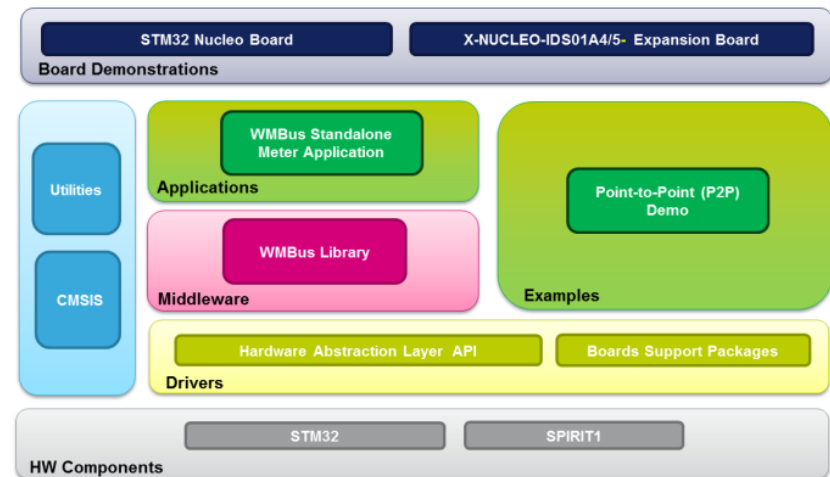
STM32 Nucleo Board

X-NUCLEO-IDS01A4/5- Expansion Board

Board Demonstrations

Utilities

CMSIS

WMBus Standalone Meter Application

Applications

WMBus Library

Middleware

Point-to-Point (P2P) Demo

Examples

Hardware Abstraction Layer API

Boards Support Packages

Drivers

STM32

SPIRIT1

HW Components